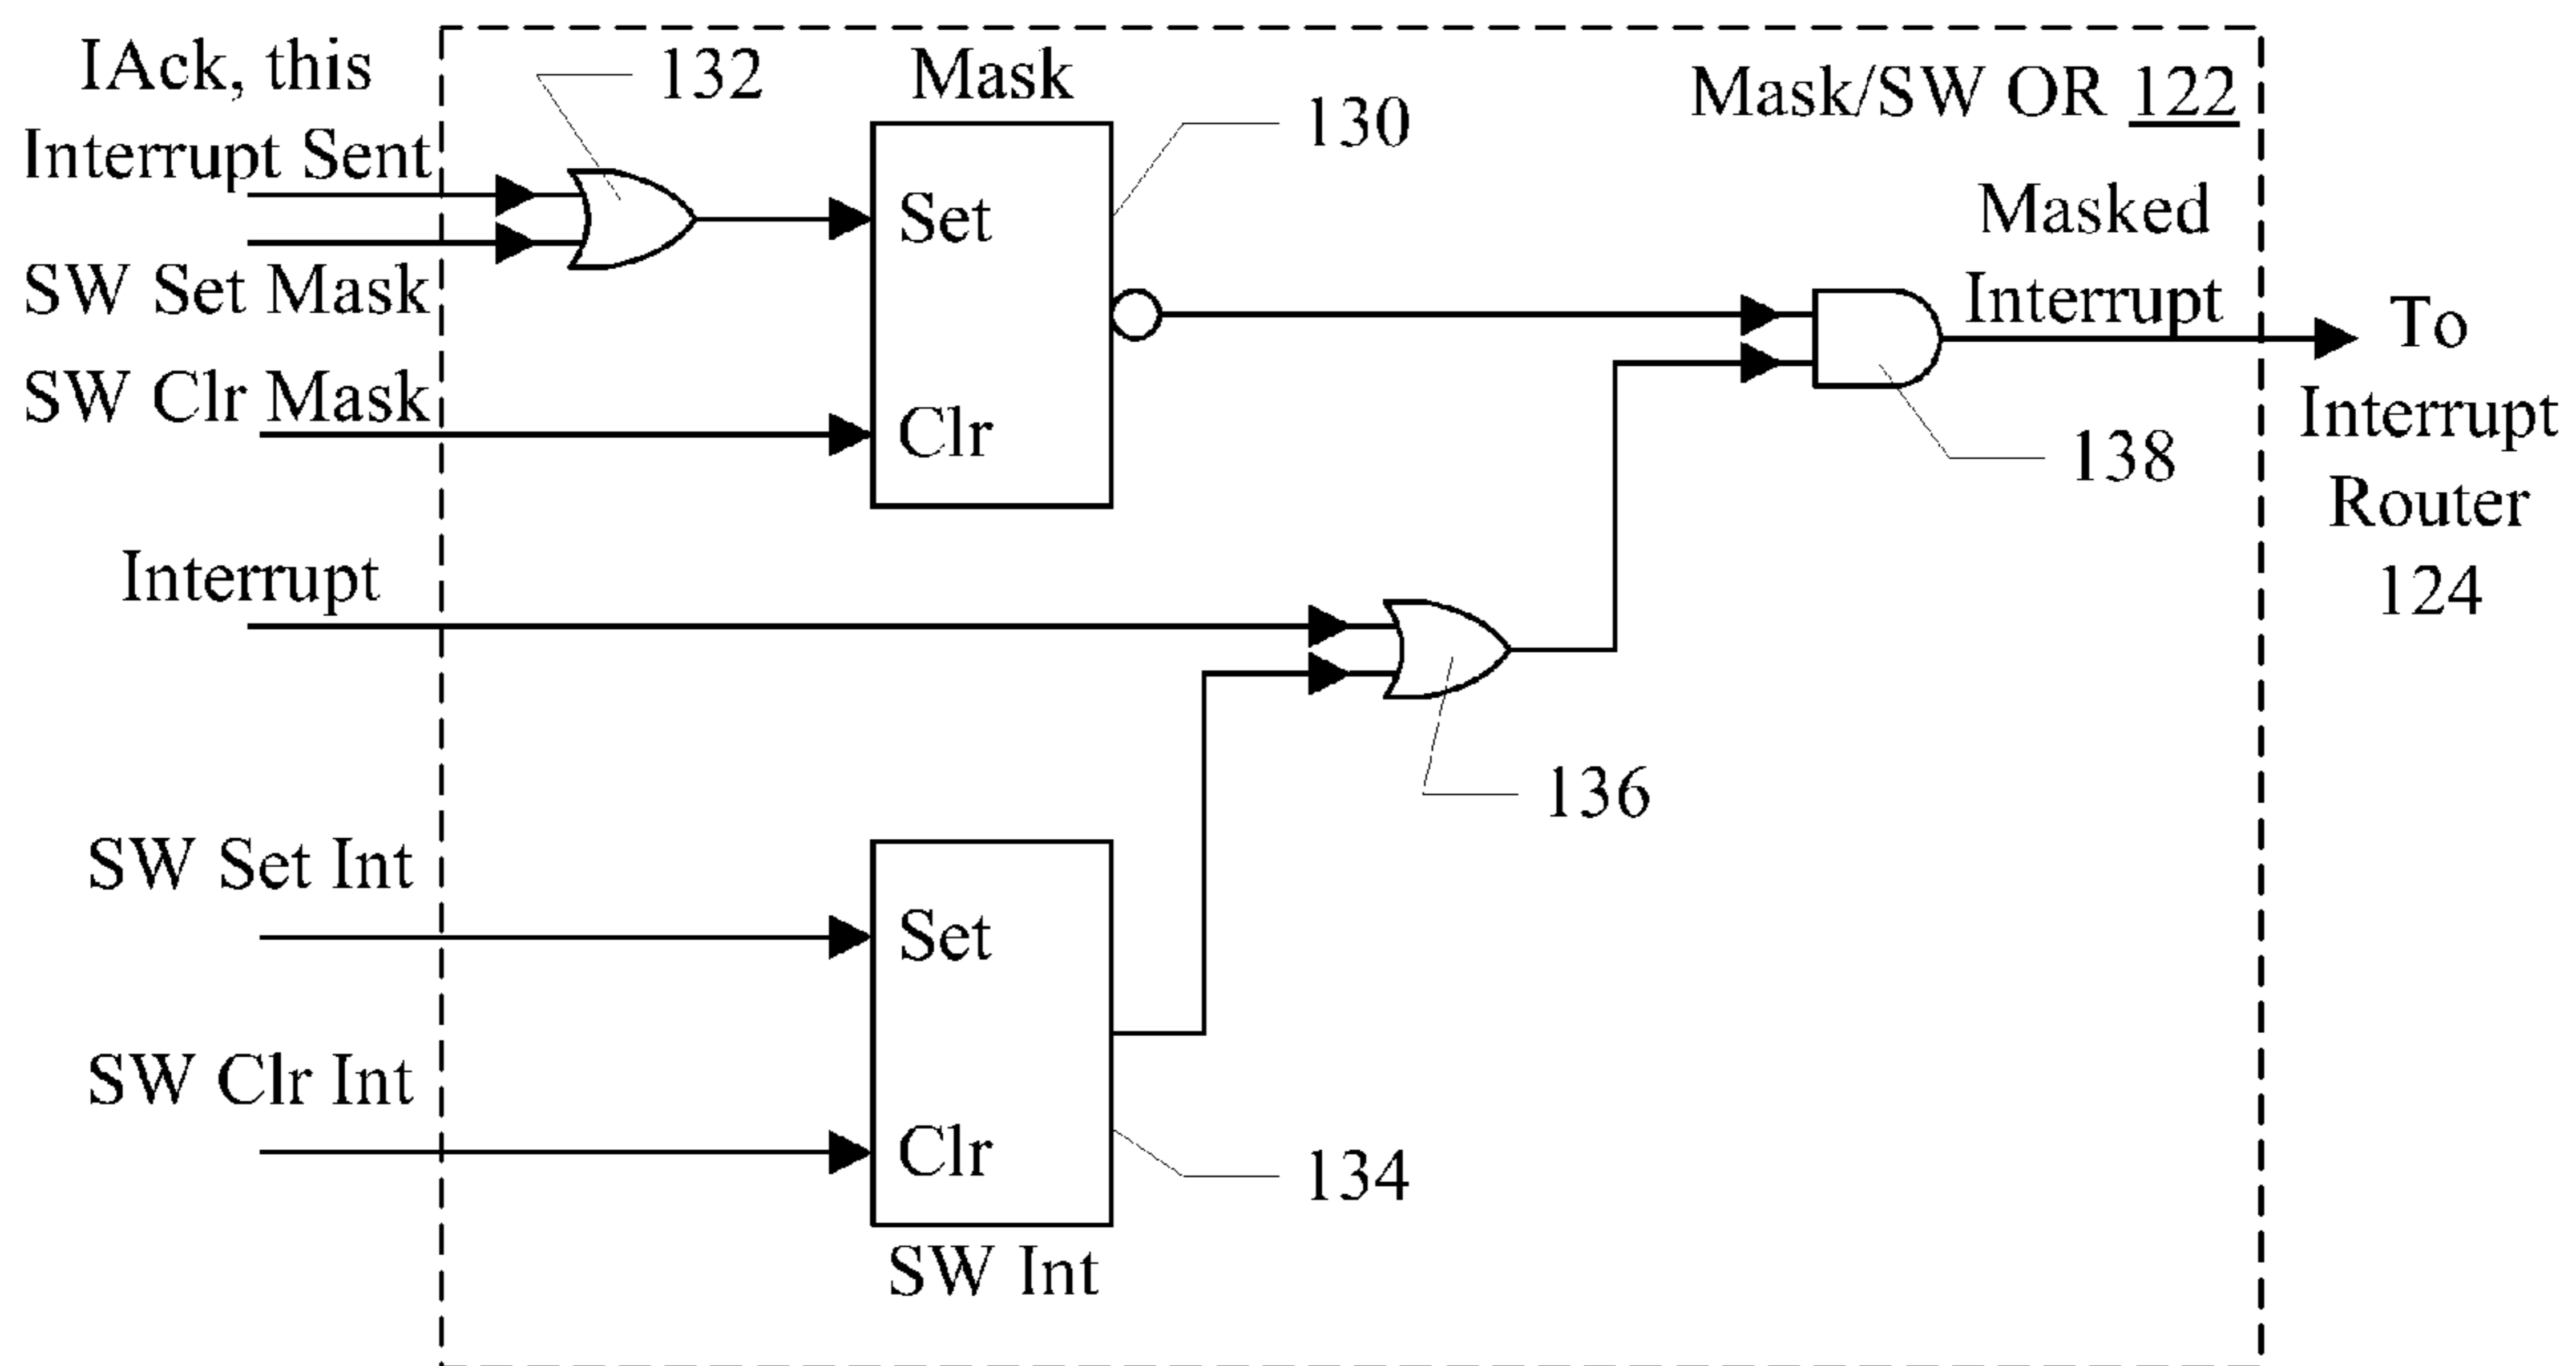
IAck, this Interrupt Sent

132

Mask

Mask/SW OR 122

130

Set

Masked Interrupt

SW Set Mask

To Interrupt Router 124

SW Clr Mask

Clr

138

Interrupt

136

SW Set Int

Set

SW Clr Int

Clr

134

SW Int